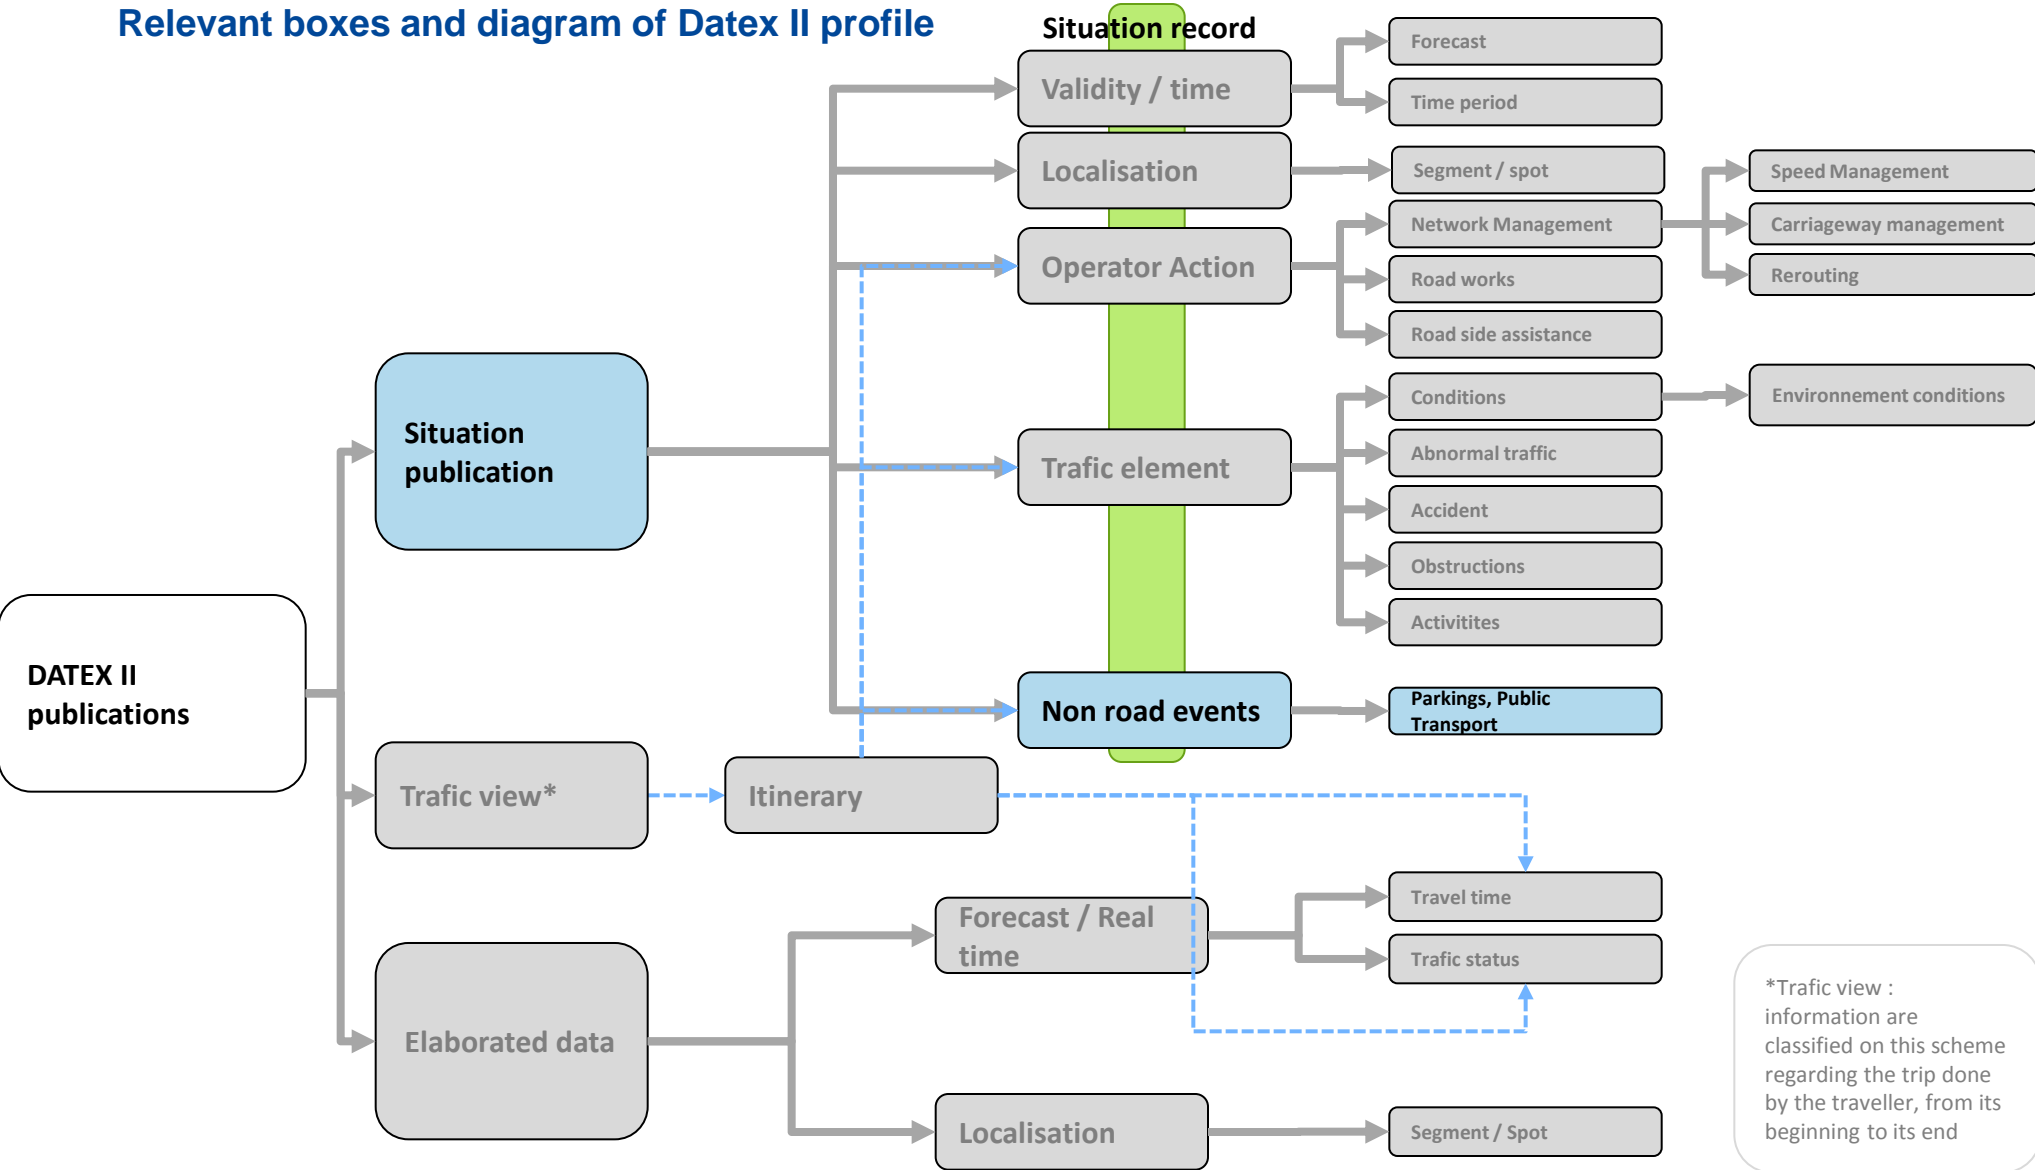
Relevant boxes and diagram of Datex II profile

Situation record

Forecast

Time period

Validity / time

Localisation

Segment / spot

Speed Management

Network Management

Carriageway management

Operator Action

Road works

Rerouting

Road side assistance

Conditions

Environnement conditions

Situation publication

Trafic element

Abnormal traffic

Accident

Obstructions

DATEX II publications

Activitites

Non road events

Parkings, Public Transport

Trafic view*

Itinerary

Travel time

Forecast / Real time

Trafic status

Elaborated data

*Trafic view : information are classified on this scheme regarding the trip done by the traveller, from its beginning to its end

Localisation

Segment / Spot